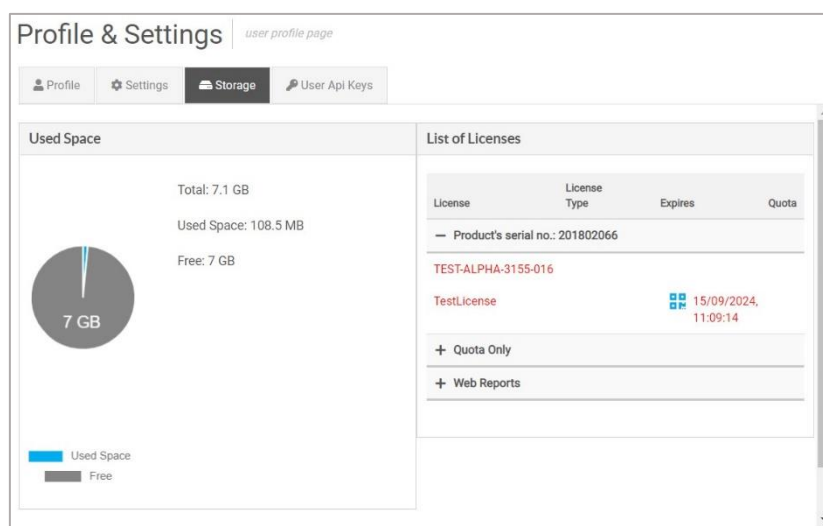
Profile & Settings | user profile page

Profile | Settings | Storage | User Api Keys

Used Space

Total: 7.1 GB

Used Space: 108.5 MB

Free: 7 GB

7 GB

Used Space
Free

List of Licenses

| License | License Type | Expires | Quota |
|---|---|---|---|
| − Product's serial no.: 201802066 | | | |
| TEST-ALPHA-3155-016 | | | |
| TestLicense | | 15/09/2024, 11:09:14 | |
| + Quota Only | | | |
| + Web Reports | | | |